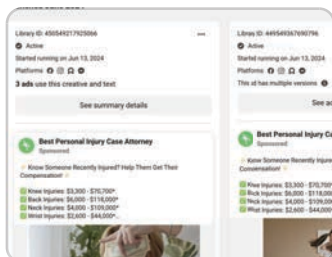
Library ID: 450549217925066
Active
Started running on Jun 13, 2024
Platforms
3 ads use this creative and text
See summary details

Best Personal Injury Case Attorney
Sponsored
Know Someone Recently Injured? Help Them Get Their Compensation!
Knee Injuries: $3,300 - $70,700*
Back Injuries: $6,000 - $116,000*
Neck Injuries: $4,000 - $109,000*
Wrist Injuries: $2,600 - $44,000*

Library ID: 449549367690796
Active
Started running on Jun 13, 2024
Platforms
This ad has multiple versions
See a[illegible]

Best Personal Injury C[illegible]
Sponsored
Know Someone Recently Injure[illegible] Compensation!
Knee Injuries: $3,300 - $70,700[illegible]
Back Injuries: $6,000 - $116,00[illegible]
Neck Injuries: $4,000 - $109,00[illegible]
Wrist Injuries: $2,600 - $44,000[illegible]